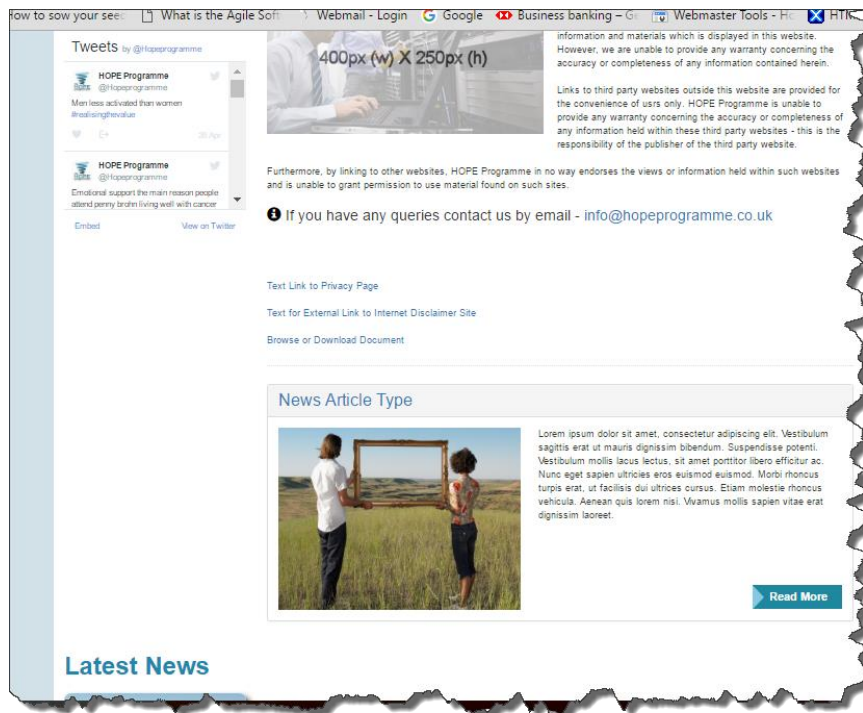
How to sow your see | What is the Agile Soft | Webmail - Login | Google | Business banking – Gr | Webmaster Tools - Ho | HTK

Tweets by @Hopeprogramme

HOPE Programme
@Hopeprogramme
Men less activated than women
#realisingthevalue
28 Apr

HOPE Programme
@Hopeprogramme
Emotional support the main reason people attend penny brohn living well with cancer

Embed
View on Twitter

400px (w) X 250px (h)

information and materials which is displayed in this website. However, we are unable to provide any warranty concerning the accuracy or completeness of any information contained herein.

Links to third party websites outside this website are provided for the convenience of usrs only. HOPE Programme is unable to provide any warranty concerning the accuracy or completeness of any information held within these third party websites - this is the responsibility of the publisher of the third party website.

Furthermore, by linking to other websites, HOPE Programme in no way endorses the views or information held within such websites and is unable to grant permission to use material found on such sites.

If you have any queries contact us by email - info@hopeprogramme.co.uk

Text Link to Privacy Page

Text for External Link to Internet Disclaimer Site

Browse or Download Document

News Article Type

Lorem ipsum dolor sit amet, consectetur adipiscing elit. Vestibulum sagittis erat ut mauris dignissim bibendum. Suspendisse potenti. Vestibulum mollis lacus lectus, sit amet porttitor libero efficitur ac. Nunc eget sapien ultricies eros euismod euismod. Morbi rhoncus turpis erat, ut facilisis dui ultrices cursus. Etiam molestie rhoncus vehicula. Aenean quis lorem nisi. Vivamus mollis sapien vitae erat dignissim laoreet.

Read More

Latest News